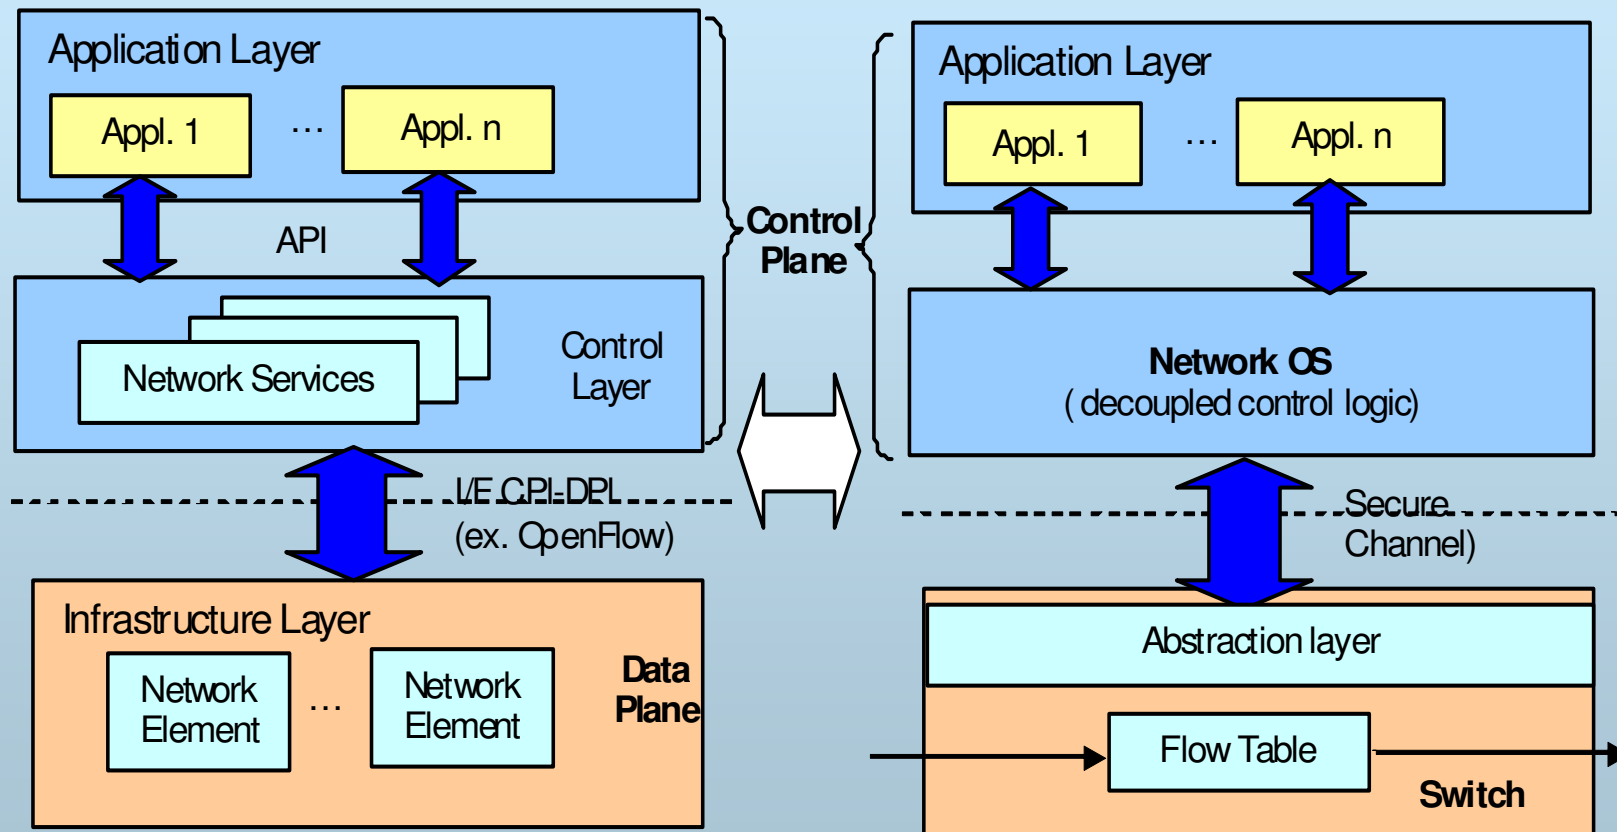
Application Layer

Appl. 1 ... Appl. n

API

Network Services

Control Layer

Control Plane

I/F CPI-DPI (ex. OpenFlow)

Infrastructure Layer

Network Element ... Network Element

Data Plane

Application Layer

Appl. 1 ... Appl. n

Network OS ( decoupled control logic)

Secure Channel)

Abstraction layer

Flow Table

Switch